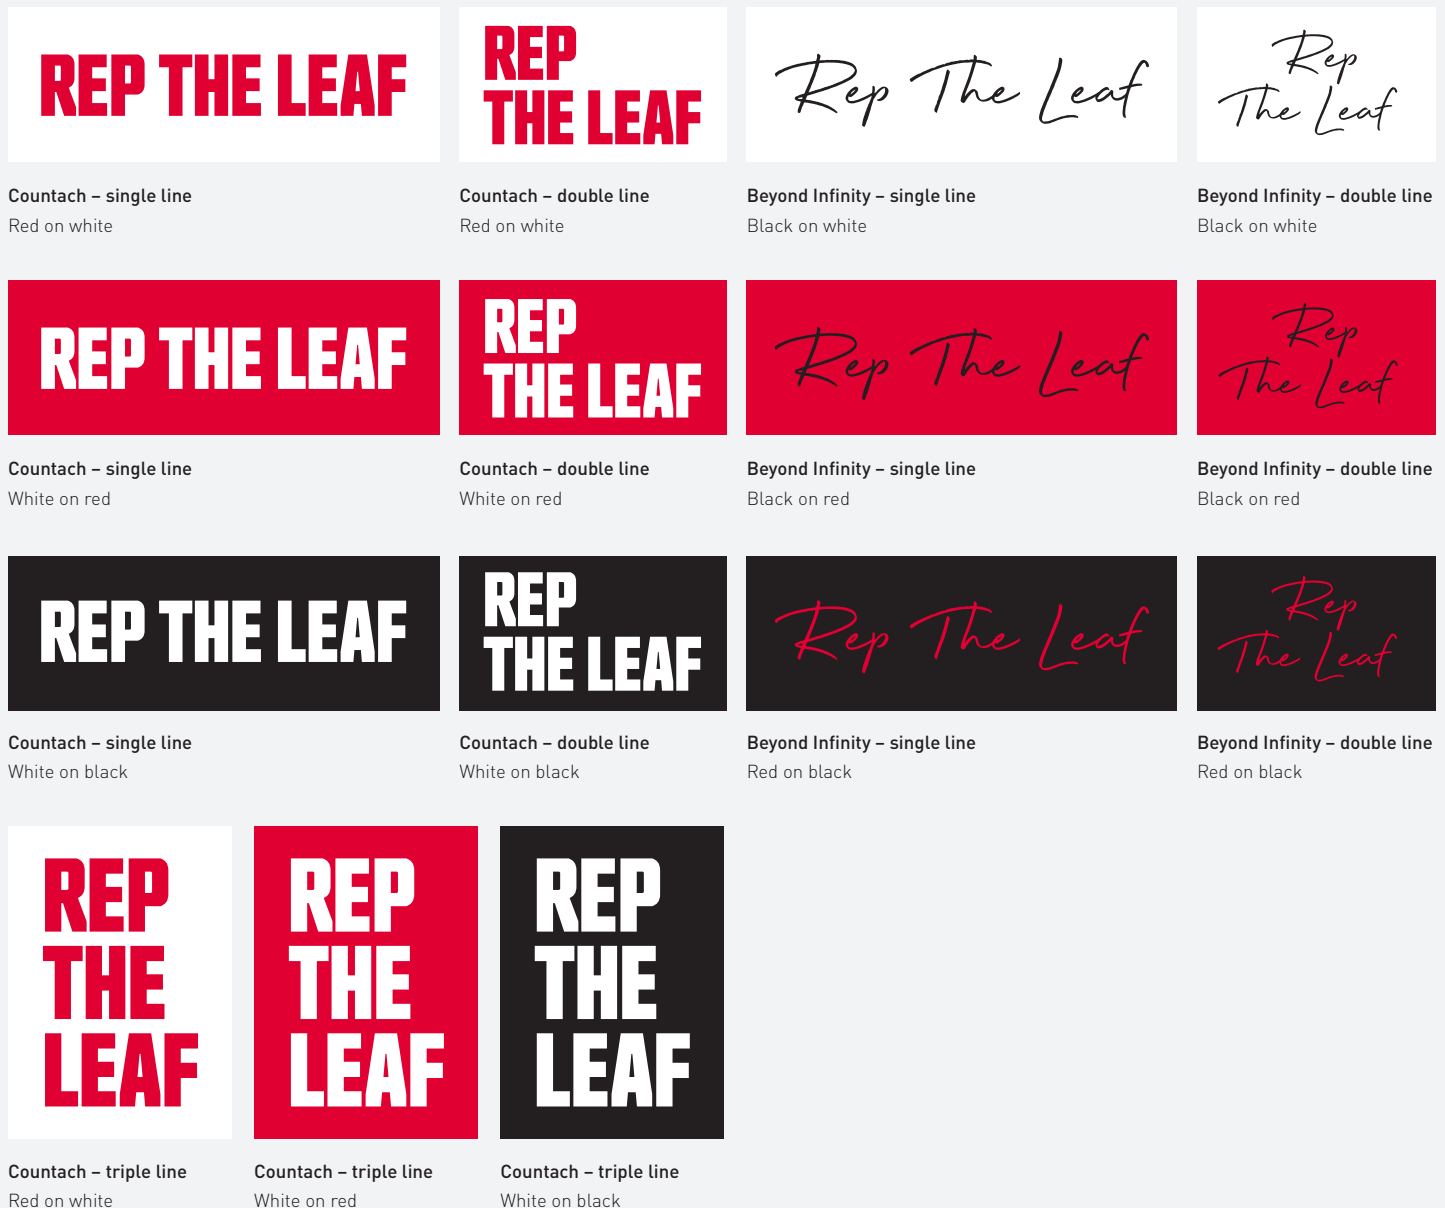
REP THE LEAF

Countach – single line
Red on white

REP THE LEAF

Countach – double line
Red on white

Rep The Leaf

Beyond Infinity – single line
Black on white

Rep The Leaf

Beyond Infinity – double line
Black on white

REP THE LEAF

Countach – single line
White on red

REP THE LEAF

Countach – double line
White on red

Rep The Leaf

Beyond Infinity – single line
Black on red

Rep The Leaf

Beyond Infinity – double line
Black on red

REP THE LEAF

Countach – single line
White on black

REP THE LEAF

Countach – double line
White on black

Rep The Leaf

Beyond Infinity – single line
Red on black

Rep The Leaf

Beyond Infinity – double line
Red on black

REP THE LEAF

Countach – triple line
Red on white

REP THE LEAF

Countach – triple line
White on red

REP THE LEAF

Countach – triple line
White on black